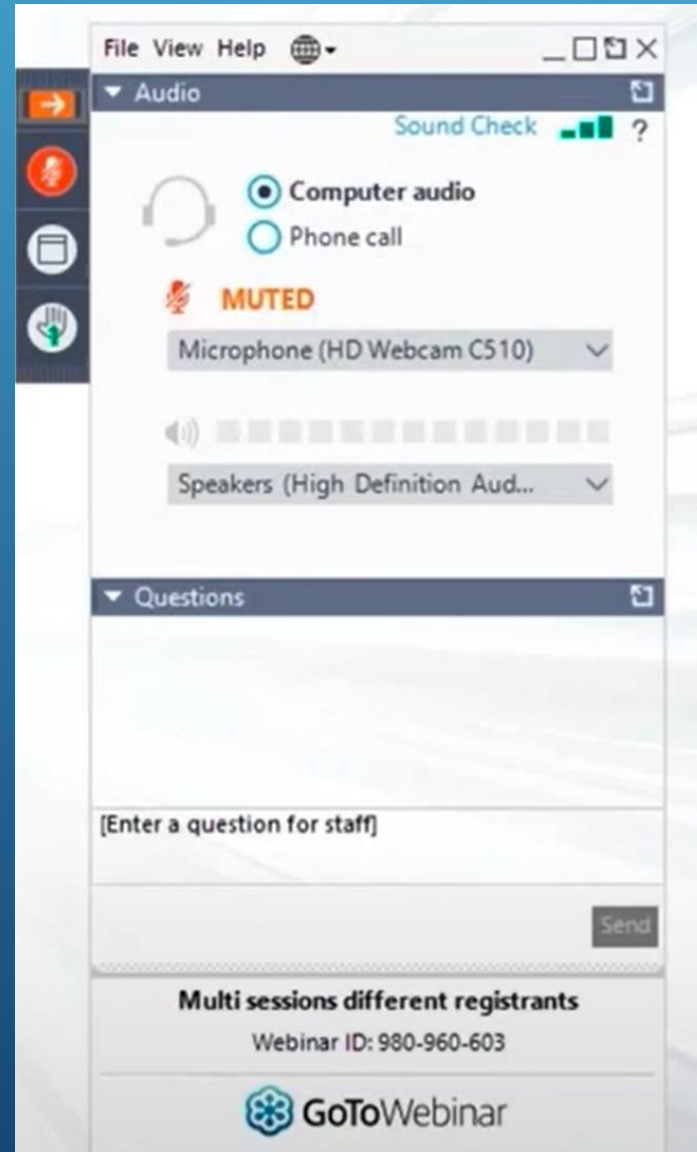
File View Help

Audio

Sound Check ?

Computer audio

Phone call

MUTED

Microphone (HD Webcam C510)

Speakers (High Definition Aud...

Questions

[Enter a question for staff]

Send

Multi sessions different registrants

Webinar ID: 980-960-603

GoToWebinar